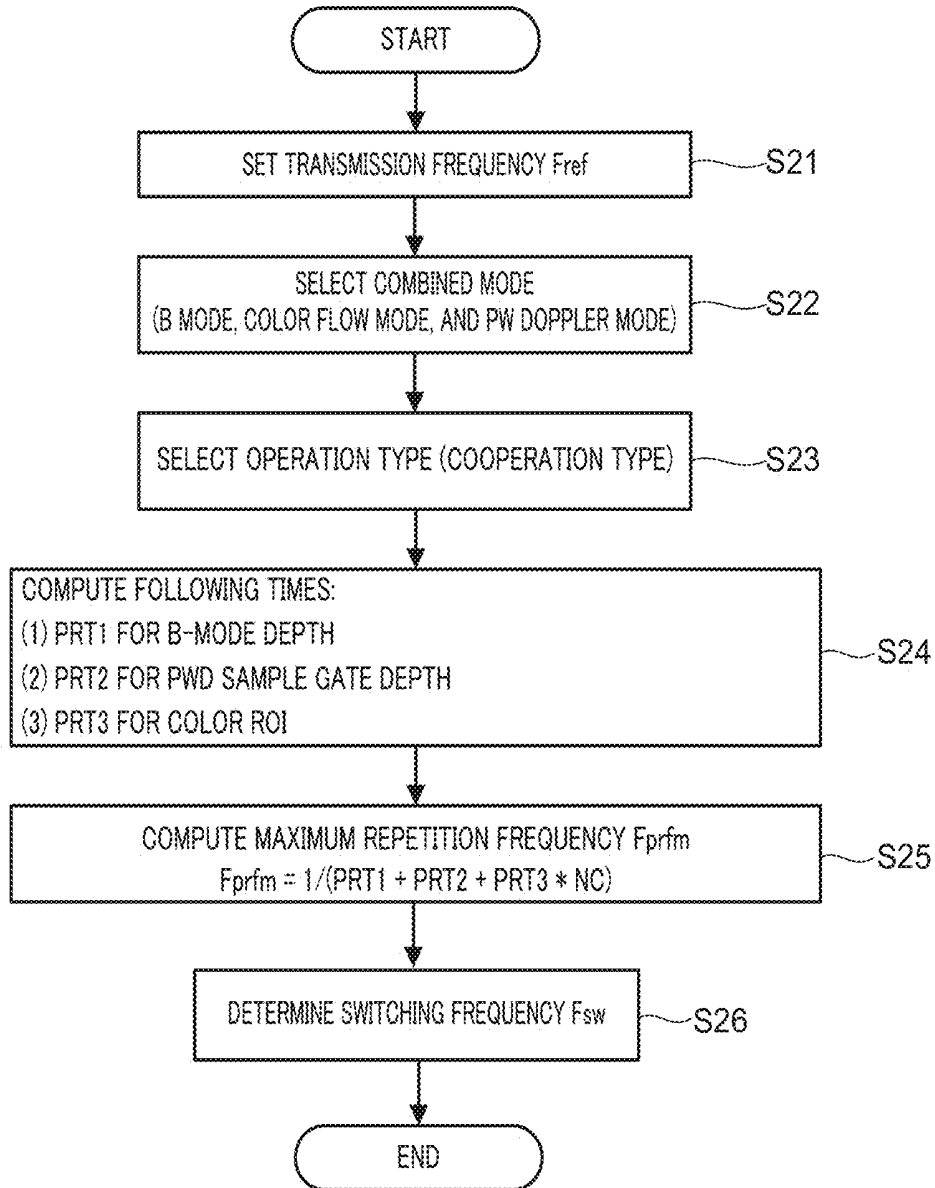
START

SET TRANSMISSION FREQUENCY Fref

S21

SELECT COMBINED MODE
(B MODE, COLOR FLOW MODE, AND PW DOPPLER MODE)

S22

SELECT OPERATION TYPE (COOPERATION TYPE)

S23

COMPUTE FOLLOWING TIMES:
(1) PRT1 FOR B-MODE DEPTH
(2) PRT2 FOR PWD SAMPLE GATE DEPTH
(3) PRT3 FOR COLOR ROI

S24

COMPUTE MAXIMUM REPETITION FREQUENCY Fprfm
Fprfm = 1/(PRT1 + PRT2 + PRT3 * NC)

S25

DETERMINE SWITCHING FREQUENCY Fsw

S26

END